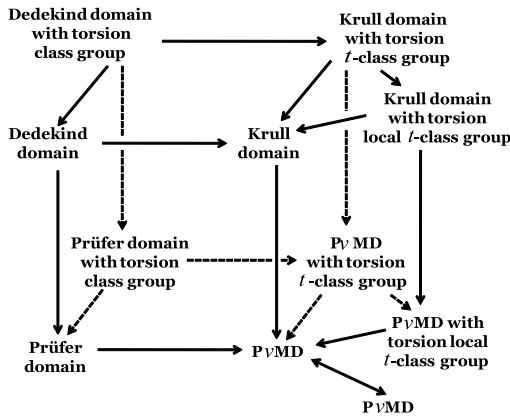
Dedekind domain with torsion class group

Krull domain with torsion $t$-class group

Krull domain with torsion local $t$-class group

Dedekind domain

Krull domain

Prüfer domain with torsion class group

P$v$MD with torsion $t$-class group

P$v$MD with torsion local $t$-class group

Prüfer domain

P$v$MD

P$v$MD